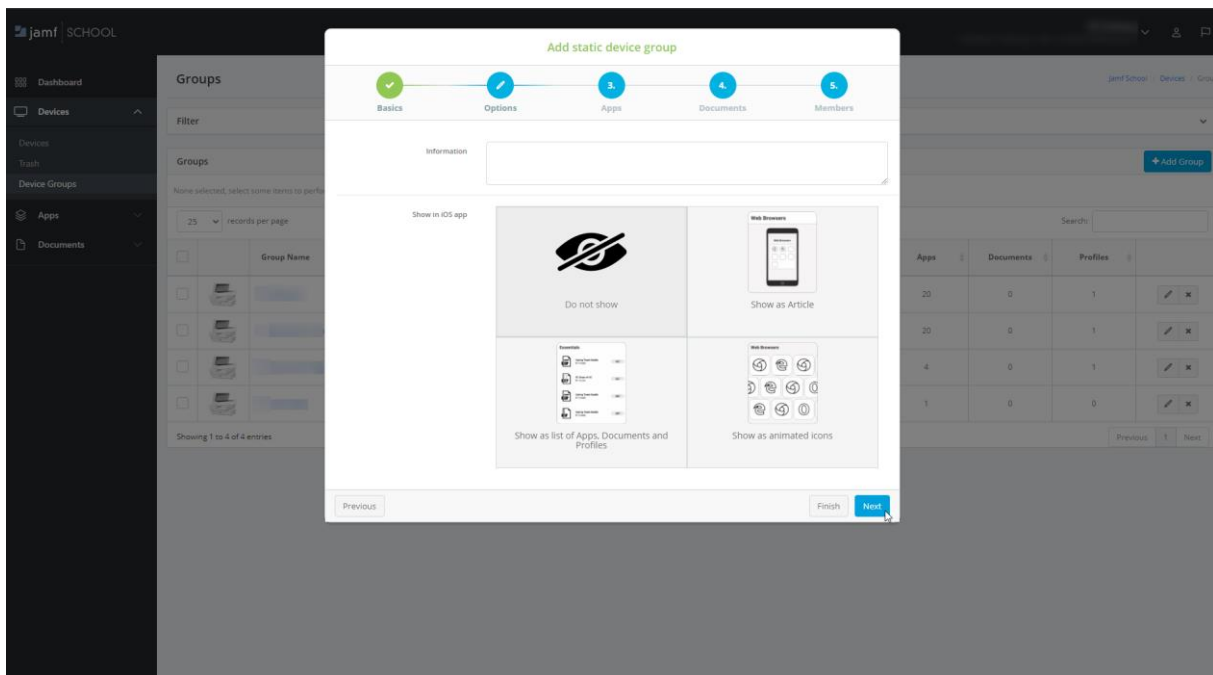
jamf SCHOOL

Dashboard
Devices
Devices
Trash
Device Groups
Apps
Documents

Groups
Filter
Groups
None selected, select some items to perfo
25 records per page
Group Name
Showing 1 to 4 of 4 entries

Jamf School / Devices / Gro
+ Add Group
Search:

| Apps | Documents | Profiles |
|---|---|---|
| 20 | 0 | 1 |
| 20 | 0 | 1 |
| 4 | 0 | 1 |
| 1 | 0 | 0 |

Previous 1 Next

Add static device group

Basics
Options
3. Apps
4. Documents
5. Members

Information

Show in iOS app

Do not show

Web Browsers
Show as Article

Essentials
Show as list of Apps, Documents and Profiles

Web Browsers
Show as animated icons

Previous
Finish
Next